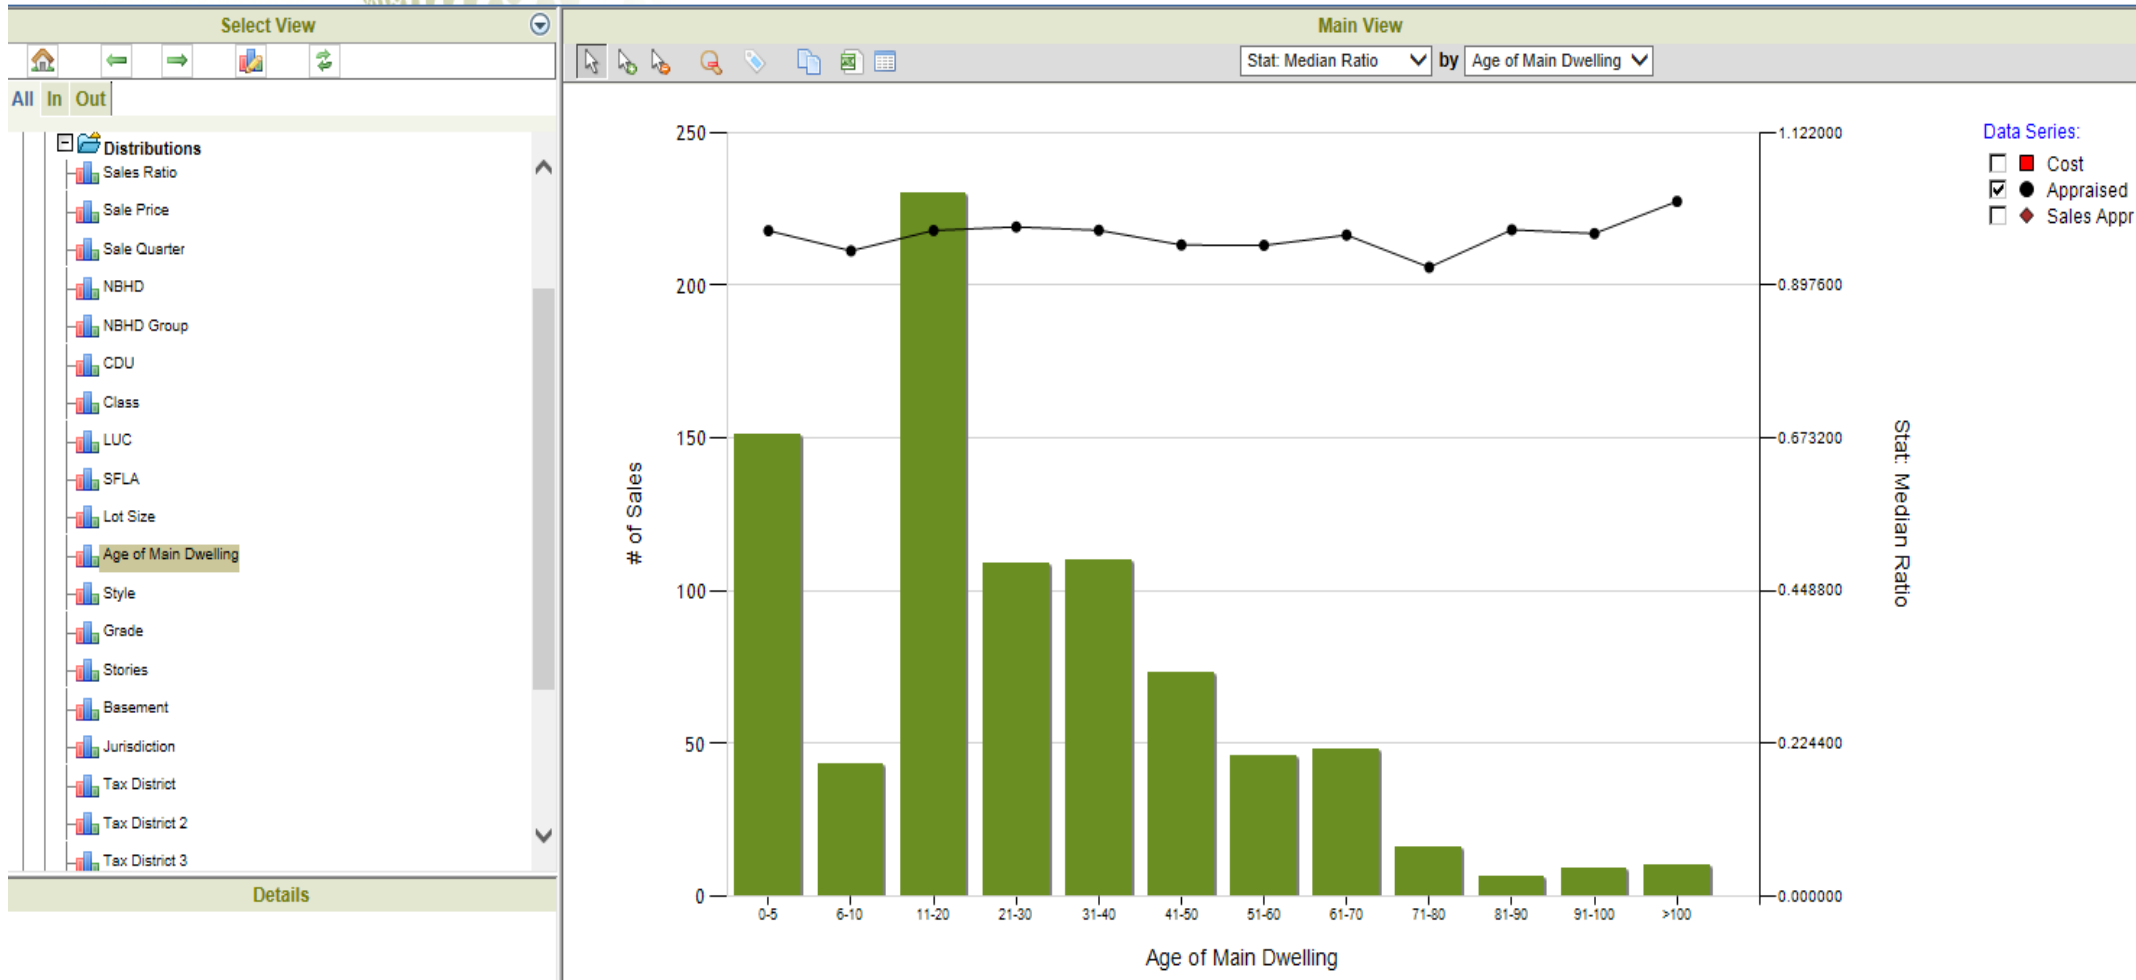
Select View

All In Out

Distributions
Sales Ratio
Sale Price
Sale Quarter
NBHD
NBHD Group
CDU
Class
LUC
SFLA
Lot Size
Age of Main Dwelling
Style
Grade
Stories
Basement
Jurisdiction
Tax District
Tax District 2
Tax District 3

Details

Main View

Stat: Median Ratio by Age of Main Dwelling

Data Series:
Cost
Appraised
Sales Appr

250
200
150
100
50
0

# of Sales

1.122000
0.897600
0.673200
0.448800
0.224400
0.000000

Stat: Median Ratio

0-5 6-10 11-20 21-30 31-40 41-50 51-60 61-70 71-80 81-90 91-100 >100

Age of Main Dwelling